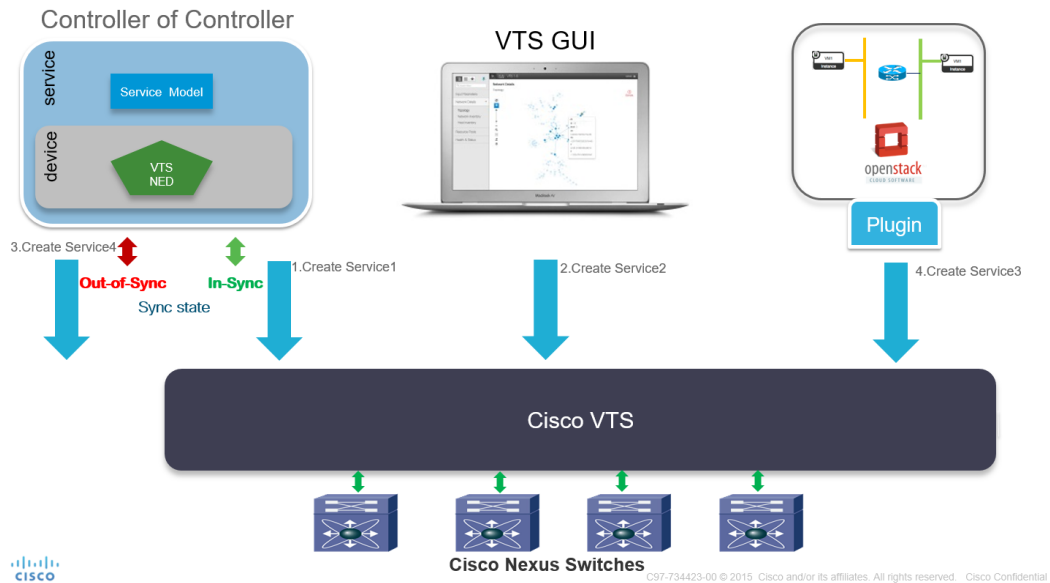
Controller of Controller

service

Service Model

device

VTS NED

VTS GUI

VM Instance

VM Instance

openstack CLOUD SOFTWARE

Plugin

3.Create Service4

Out-of-Sync

In-Sync

Sync state

1.Create Service1

2.Create Service2

4.Create Service3

Cisco VTS

Cisco Nexus Switches

CISCO

C97-734423-00 © 2015 Cisco and/or its affiliates. All rights reserved. Cisco Confidential